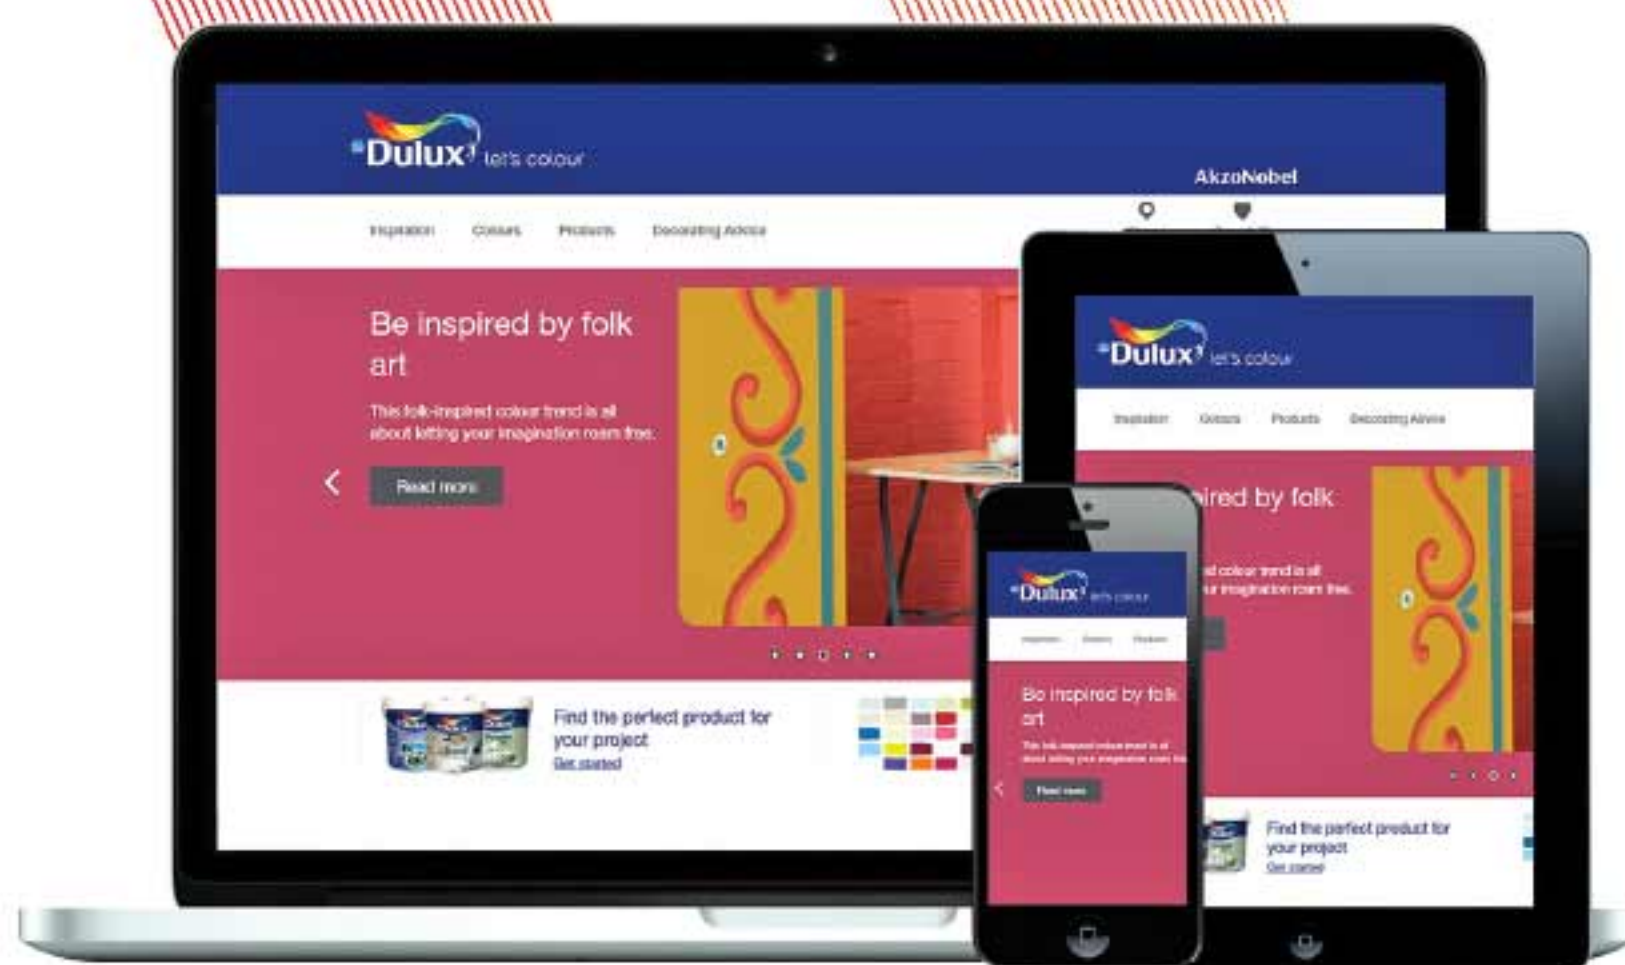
Dulux let's colour

AkzoNobel

Inspiration Colours Products Decorating Advice

Be inspired by folk art

This folk-inspired colour trend is all about letting your imagination roam free.

Read more

Find the perfect product for your project

Get started

Dulux let's colour

Inspiration Colours Products Decorating Advice

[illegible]ired by folk

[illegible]d colour trend is all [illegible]ur imagination roam free.

Find the perfect product for your project

Get started

Dulux let's colour

Inspiration Colours Products

Be inspired by folk art

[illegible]

Read more